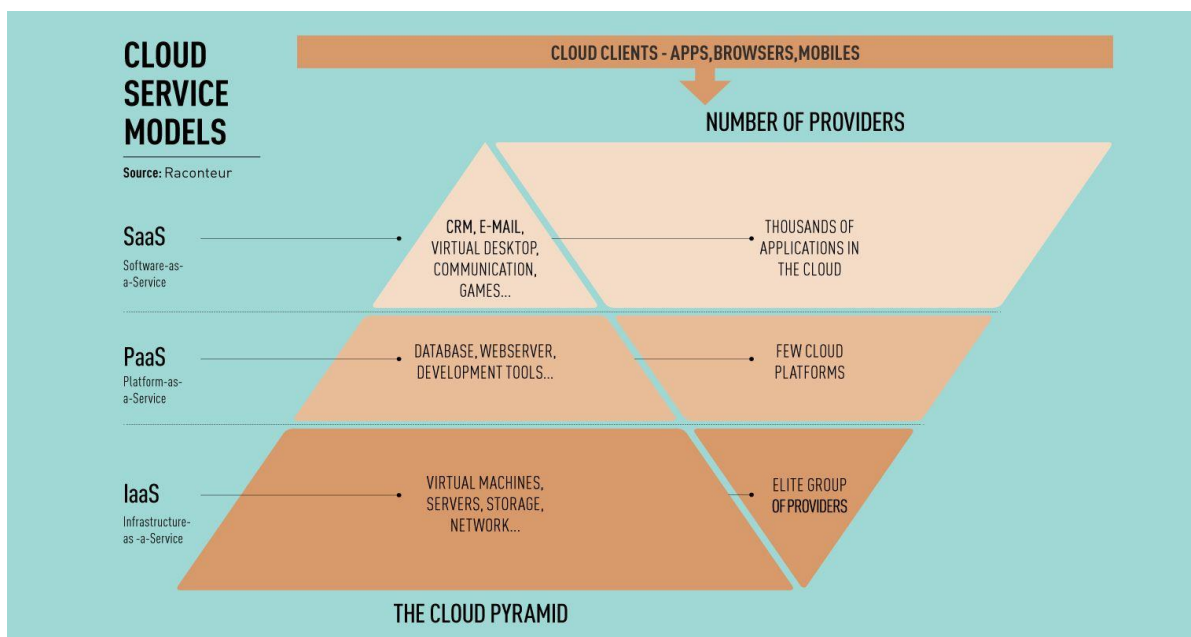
CLOUD SERVICE MODELS

Source: Raconteur

CLOUD CLIENTS - APPS,BROWSERS,MOBILES

NUMBER OF PROVIDERS

SaaS
Software-as-a-Service

CRM, E-MAIL, VIRTUAL DESKTOP, COMMUNICATION, GAMES...

THOUSANDS OF APPLICATIONS IN THE CLOUD

PaaS
Platform-as-a-Service

DATABASE, WEBSERVER, DEVELOPMENT TOOLS...

FEW CLOUD PLATFORMS

IaaS
Infrastructure-as -a-Service

VIRTUAL MACHINES, SERVERS, STORAGE, NETWORK...

ELITE GROUP OF PROVIDERS

THE CLOUD PYRAMID